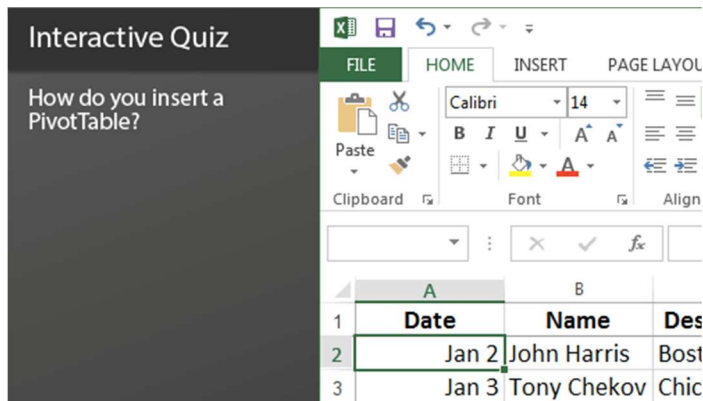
Interactive Quiz

How do you insert a PivotTable?

FILE HOME INSERT PAGE LAYOU

Paste

Calibri 14

B I U A A

A

Clipboard

Font

Align

$f_x$

| | A | B | |
|---|---|---|---|
| 1 | Date | Name | Des |
| 2 | Jan 2 | John Harris | Bost |
| 3 | Jan 3 | Tony Chekov | Chic |